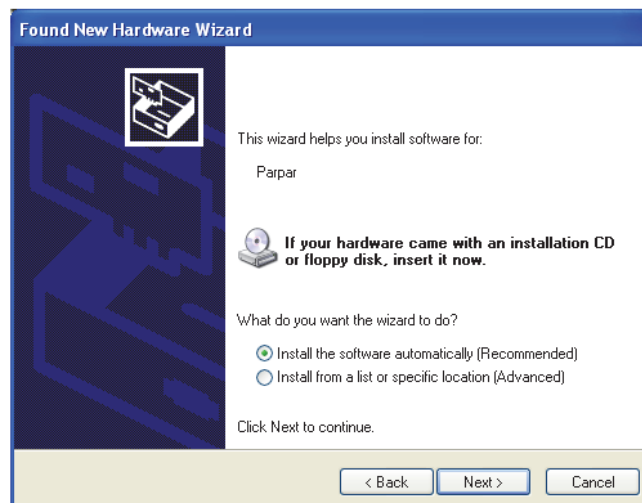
Found New Hardware Wizard

This wizard helps you install software for:

Parpar

If your hardware came with an installation CD or floppy disk, insert it now.

What do you want the wizard to do?

Install the software automatically (Recommended)
Install from a list or specific location (Advanced)

Click Next to continue.

< Back
Next >
Cancel